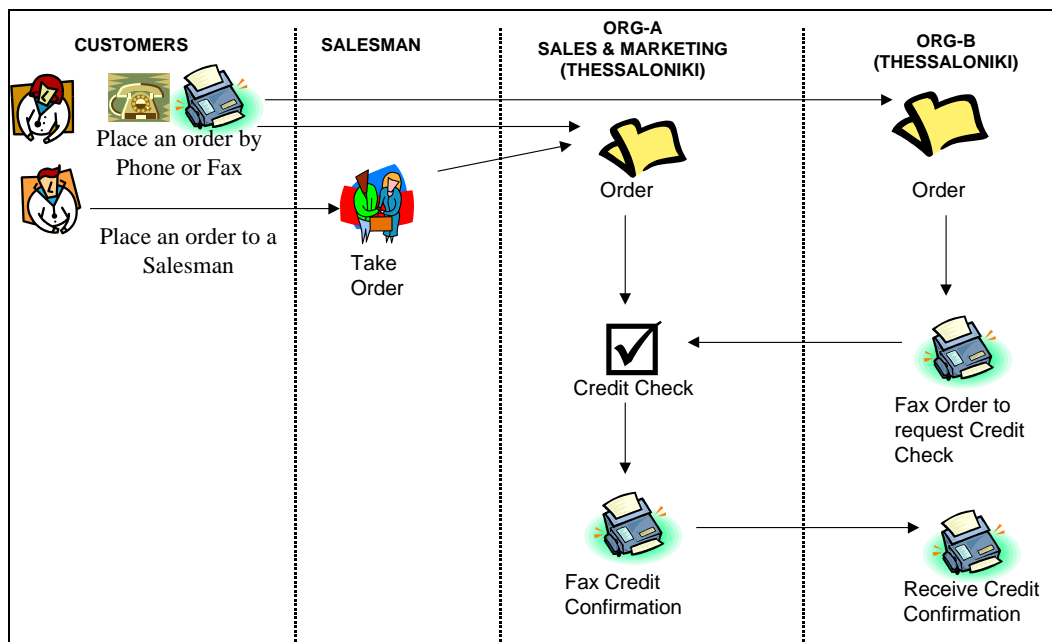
CUSTOMERS

Place an order by Phone or Fax

Place an order to a Salesman

SALESMAN

Take Order

ORG-A
SALES & MARKETING
(THESSALONIKI)

Order

Credit Check

Fax Credit Confirmation

ORG-B
(THESSALONIKI)

Order

Fax Order to request Credit Check

Receive Credit Confirmation